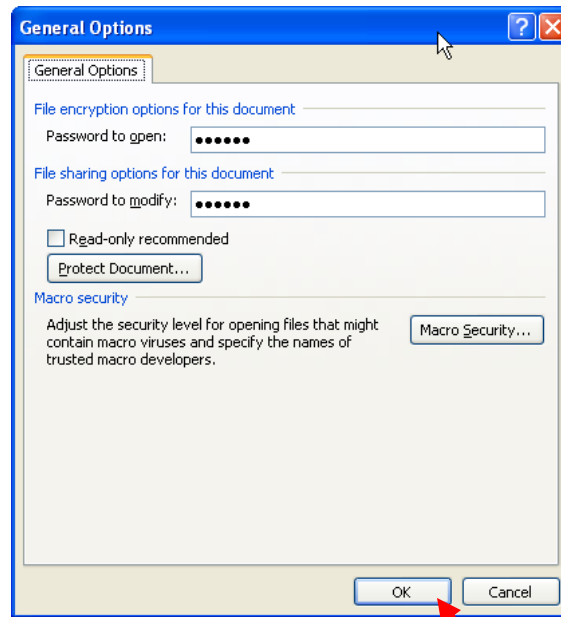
General Options

General Options

File encryption options for this document

Password to open: ●●●●●●

File sharing options for this document

Password to modify: ●●●●●●

Read-only recommended

Protect Document...

Macro security

Adjust the security level for opening files that might contain macro viruses and specify the names of trusted macro developers.

Macro Security...

OK

Cancel